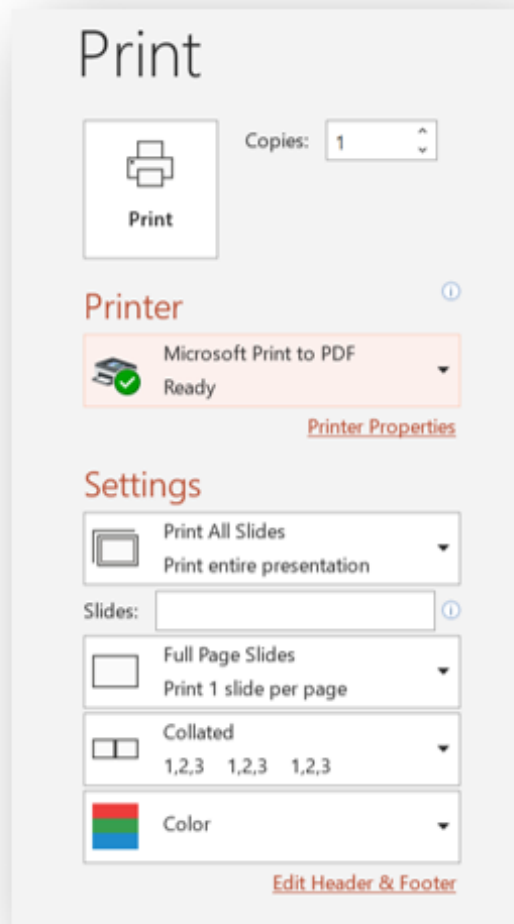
Print

Print

Copies: 1

Printer

Microsoft Print to PDF
Ready

Printer Properties

Settings

Print All Slides
Print entire presentation

Slides:

Full Page Slides
Print 1 slide per page

Collated
1,2,3 1,2,3 1,2,3

Color

Edit Header & Footer